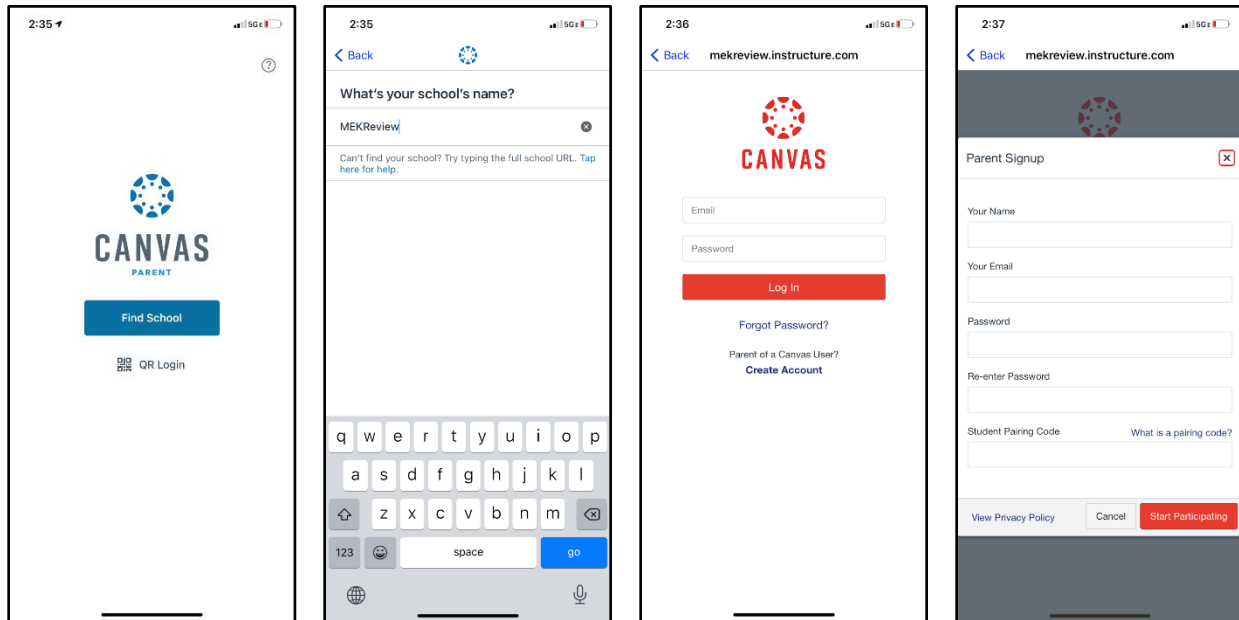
2:35 5GE

CANVAS
PARENT

Find School

QR Login

2:35 5GE

Back

What's your school's name?

MEKReview

Can't find your school? Try typing the full school URL. Tap here for help.

q w e r t y u i o p
a s d f g h j k l
z x c v b n m
123 space go

2:36 5GE

Back mekreview.instructure.com

CANVAS

Email

Password

Log In

Forgot Password?

Parent of a Canvas User?
Create Account

2:37 5GE

Back mekreview.instructure.com

Parent Signup

Your Name

Your Email

Password

Re-enter Password

Student Pairing Code

What is a pairing code?

View Privacy Policy

Cancel

Start Participating